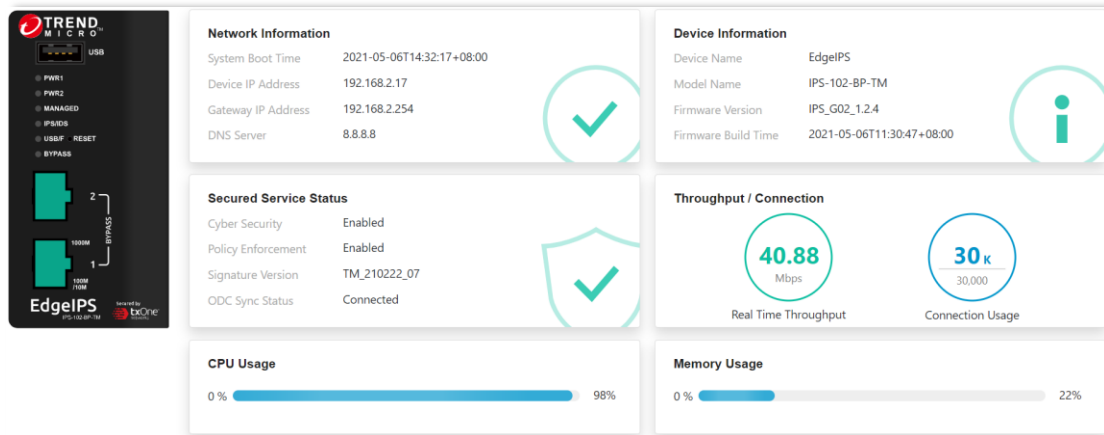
TREND MICRO

USB

PWR1
PWR2
MANAGED
IPS/IDS
USB/F RESET
BYPASS

2
BYPASS
1000M
1
100M /10M

EdgeIPS
IPS-102-BP-TM
Secured by txOne

Network Information

| System Boot Time | 2021-05-06T14:32:17+08:00 |
|---|---|
| Device IP Address | 192.168.2.17 |
| Gateway IP Address | 192.168.2.254 |
| DNS Server | 8.8.8.8 |

Device Information

| Device Name | EdgeIPS |
|---|---|
| Model Name | IPS-102-BP-TM |
| Firmware Version | IPS_G02_1.2.4 |
| Firmware Build Time | 2021-05-06T11:30:47+08:00 |

Secured Service Status

| Cyber Security | Enabled |
|---|---|
| Policy Enforcement | Enabled |
| Signature Version | TM_210222_07 |
| ODC Sync Status | Connected |

Throughput / Connection

40.88
Mbps
Real Time Throughput

30 K
30,000
Connection Usage

CPU Usage
0 % 98%

Memory Usage
0 % 22%